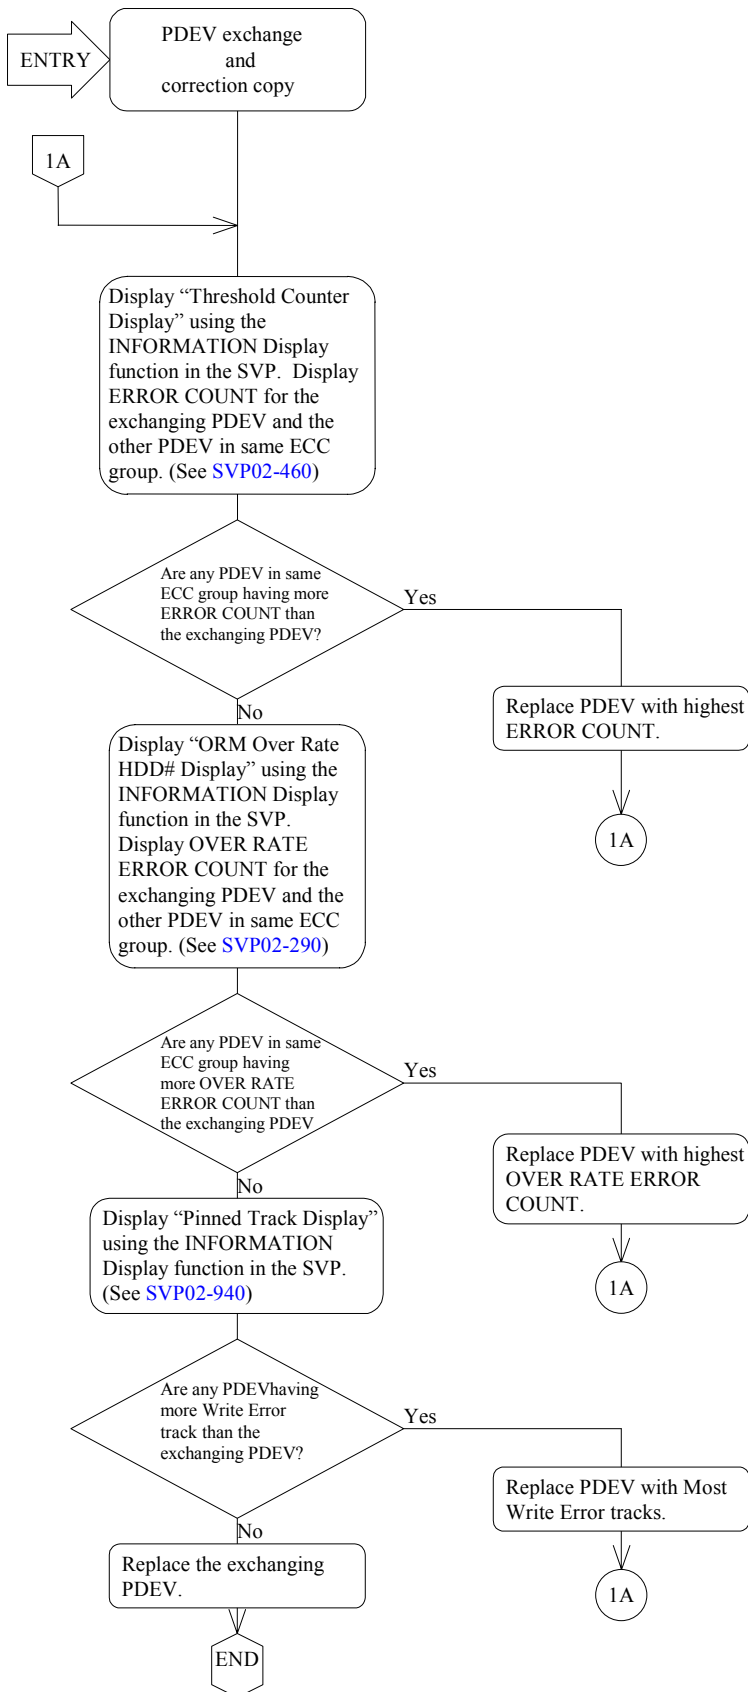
ENTRY

PDEV exchange and correction copy

1A

Display “Threshold Counter Display” using the INFORMATION Display function in the SVP. Display ERROR COUNT for the exchanging PDEV and the other PDEV in same ECC group. (See SVP02-460)

Are any PDEV in same ECC group having more ERROR COUNT than the exchanging PDEV?

Yes

Replace PDEV with highest ERROR COUNT.

1A

No

Display “ORM Over Rate HDD# Display” using the INFORMATION Display function in the SVP. Display OVER RATE ERROR COUNT for the exchanging PDEV and the other PDEV in same ECC group. (See SVP02-290)

Are any PDEV in same ECC group having more OVER RATE ERROR COUNT than the exchanging PDEV

Yes

Replace PDEV with highest OVER RATE ERROR COUNT.

1A

No

Display “Pinned Track Display” using the INFORMATION Display function in the SVP. (See SVP02-940)

Are any PDEVhaving more Write Error track than the exchanging PDEV?

Yes

Replace PDEV with Most Write Error tracks.

1A

No

Replace the exchanging PDEV.

END